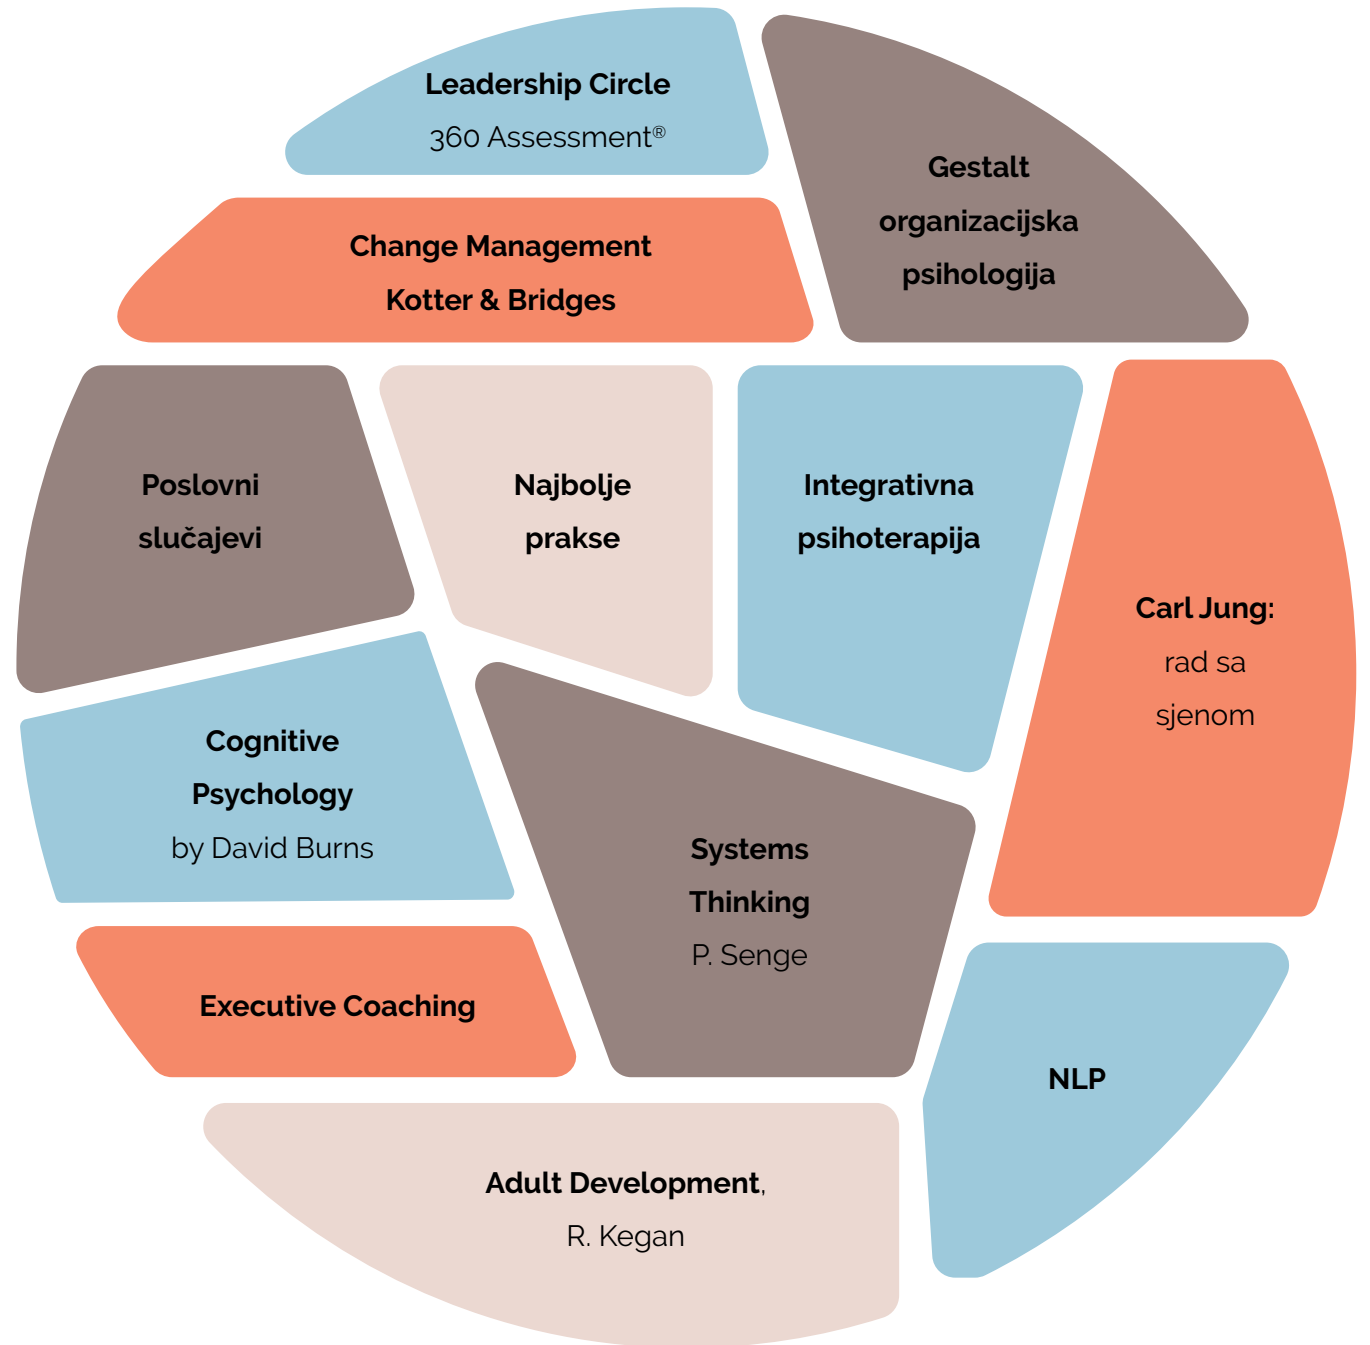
Leadership Circle
360 Assessment®

Gestalt
organizacijska
psihologija

Change Management
Kotter & Bridges

Poslovni
slučajevi

Najbolje
prakse

Integrativna
psihoterapija

Carl Jung:
rad sa
sjenom

Cognitive
Psychology
by David Burns

Systems
Thinking
P. Senge

Executive Coaching

NLP

Adult Development,
R. Kegan